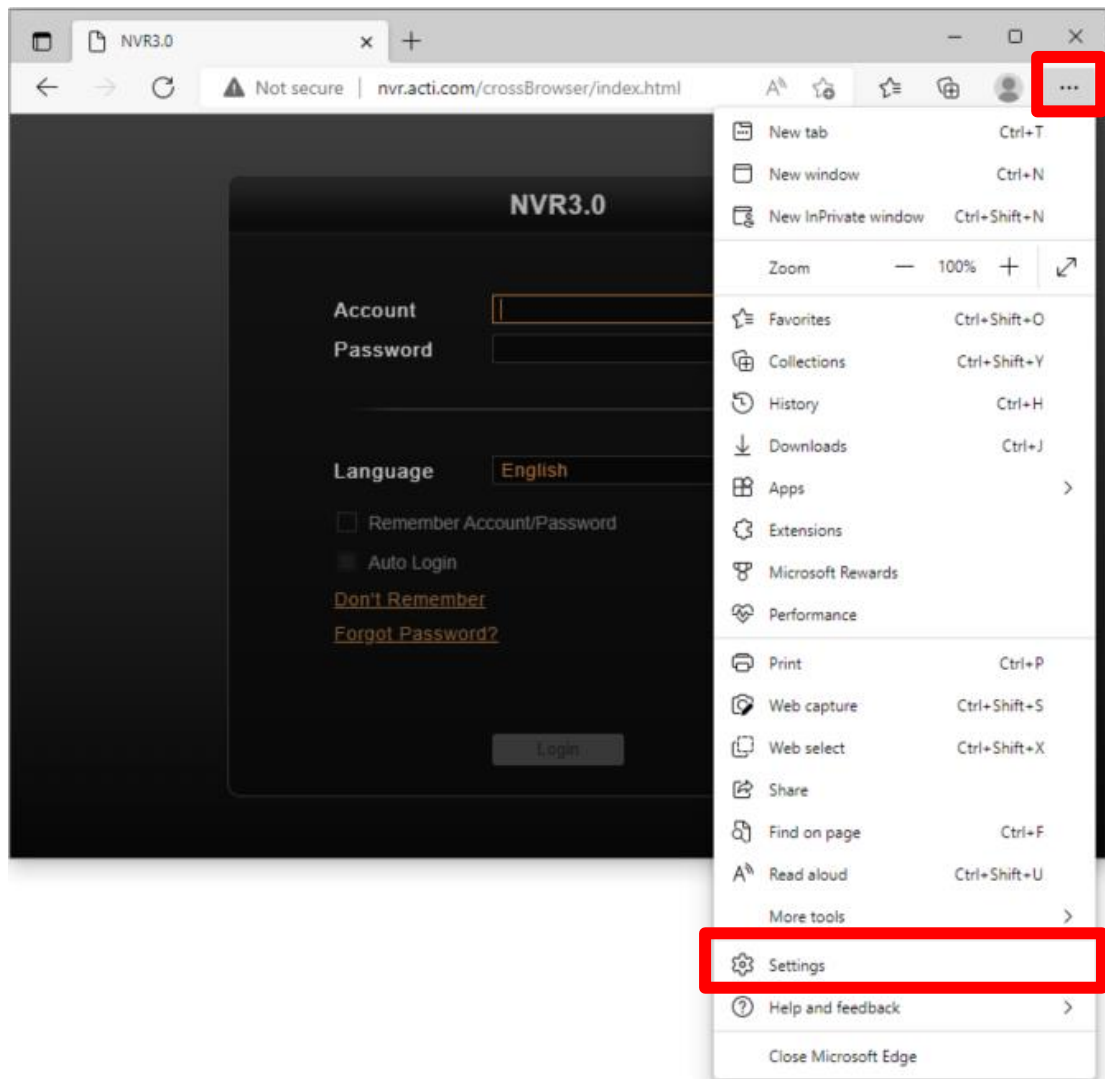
NVR3.0

Not secure | nvr.acti.com/crossBrowser/index.html

NVR3.0

Account

Password

Language English

Remember Account/Password

Auto Login

Don't Remember

Forgot Password?

Login

New tab Ctrl+T
New window Ctrl+N
New InPrivate window Ctrl+Shift+N
Zoom — 100% +
Favorites Ctrl+Shift+O
Collections Ctrl+Shift+Y
History Ctrl+H
Downloads Ctrl+J
Apps
Extensions
Microsoft Rewards
Performance
Print Ctrl+P
Web capture Ctrl+Shift+S
Web select Ctrl+Shift+X
Share
Find on page Ctrl+F
Read aloud Ctrl+Shift+U
More tools
Settings
Help and feedback
Close Microsoft Edge